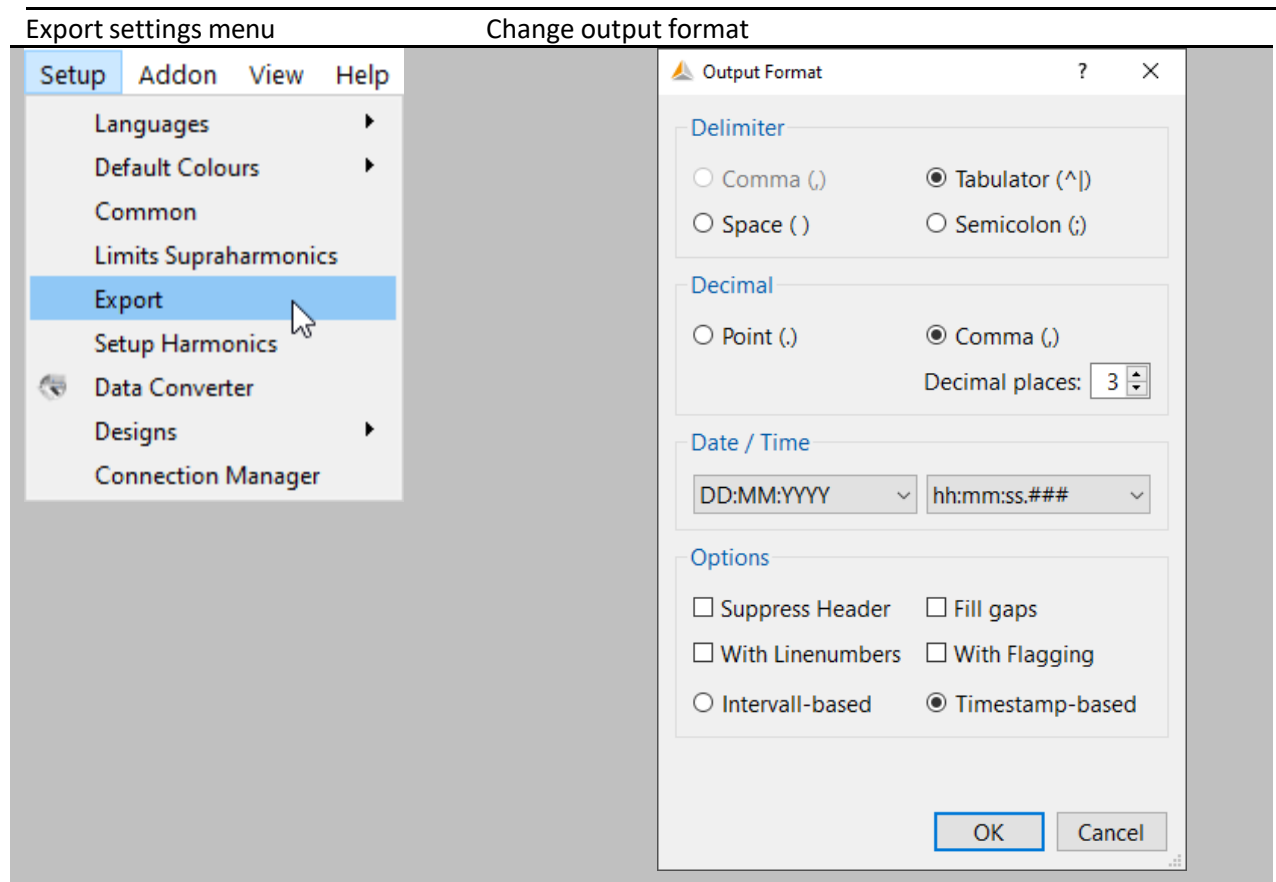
| Export settings menu | Change output format |
|---|---|

Setup Addon View Help

Languages
Default Colours
Common
Limits Supraharmonics
Export
Setup Harmonics
Data Converter
Designs
Connection Manager

Output Format ? ×

Delimiter
Comma (,)
Tabulator (^|)
Space ( )
Semicolon (;)

Decimal
Point (.)
Comma (,)
Decimal places: 3

Date / Time
DD:MM:YYYY
hh:mm:ss.###

Options
Suppress Header
Fill gaps
With Linenumbers
With Flagging
Intervall-based
Timestamp-based

OK Cancel